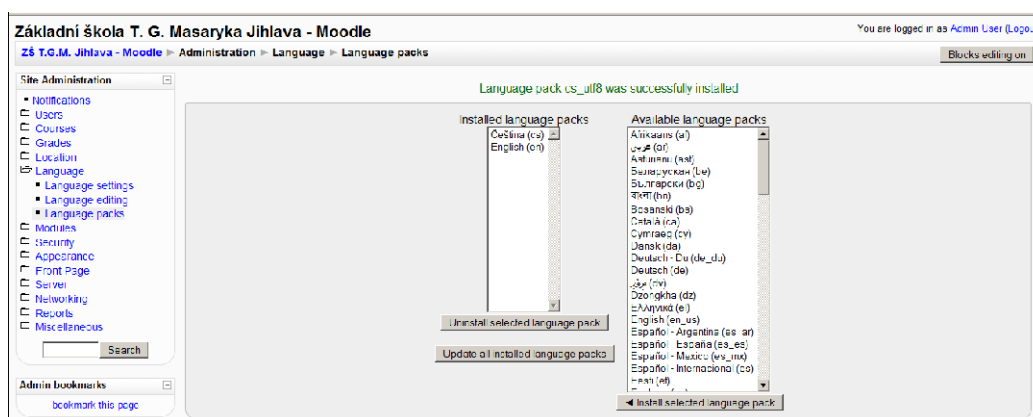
Základní škola T. G. Masaryka Jihlava - Moodle

You are logged in as Admin User (Logo

ZŠ T.G.M. Jihlava - Moodle ► Administration ► Language ► Language packs

Blocks editing on

Site Administration

Notifications
Users
Courses
Grades
Location
Language
Language settings
Language editing
Language packs
Modules
Security
Appearance
Front Page
Server
Networking
Reports
Miscellaneous

Search

Admin bookmarks

bookmark this page

Language pack cs_utf8 was successfully installed

Installed language packs

Čeština (cs)
English (en)

Uninstall selected language pack

Update all installed language packs

Available language packs

Afrikaans (af)
عربي (ar)
Asturianu (ast)
Беларуская (be)
Български (bg)
বাংলা (bn)
Bosanski (bs)
Català (ca)
Cymraeg (cy)
Dansk (da)
Deutsch - Du (de_du)
Deutsch (de)
ދިވެހި (dv)
Dzongkha (dz)
Ελληνικά (el)
English (en_us)
Español - Argentina (es_ar)
Español - España (es_es)
Español - Mexico (es_mx)
Español - Internacional (es)
Eesti (et)

◄ Install selected language pack